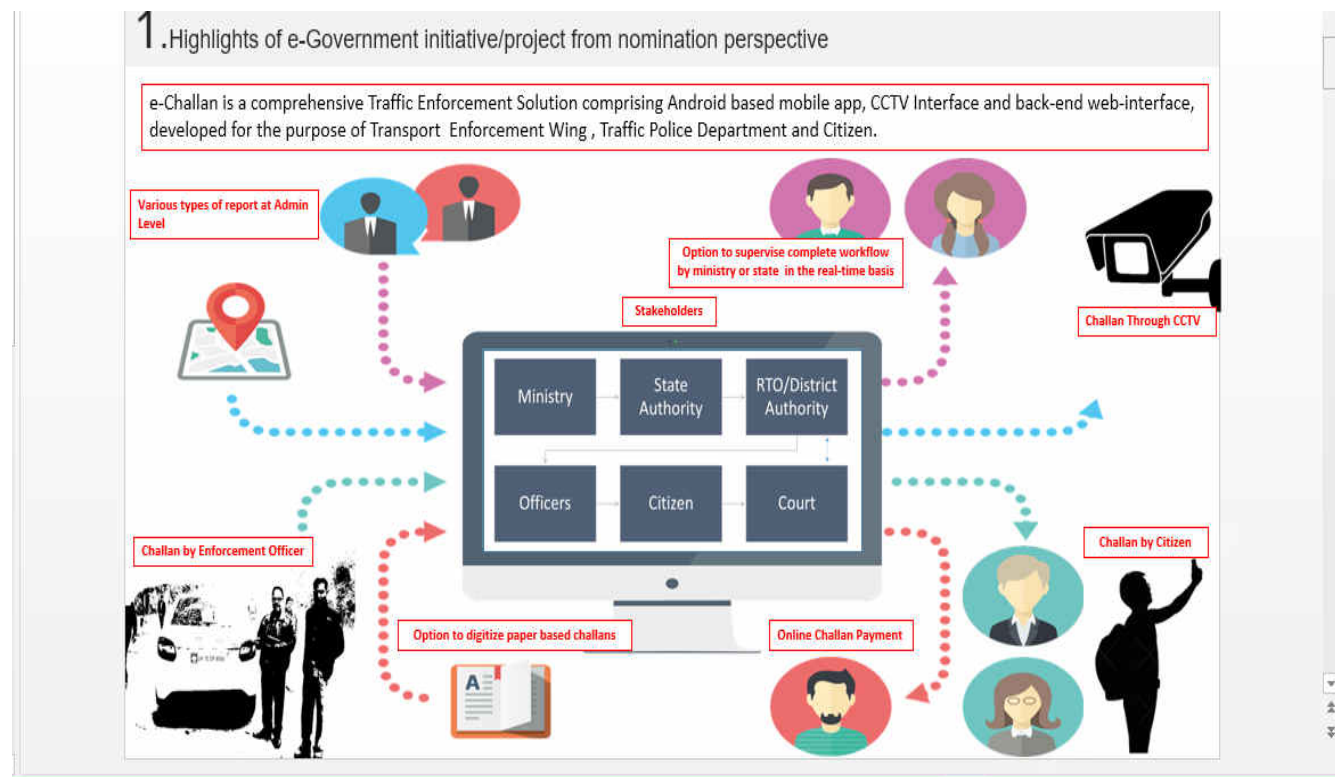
1.Highlights of e-Government initiative/project from nomination perspective

e-Challan is a comprehensive Traffic Enforcement Solution comprising Android based mobile app, CCTV Interface and back-end web-interface, developed for the purpose of Transport Enforcement Wing , Traffic Police Department and Citizen.

Various types of report at Admin Level

Option to supervise complete workflow by ministry or state in the real-time basis

Stakeholders

Challan Through CCTV

Ministry

State Authority

RTO/District Authority

Officers

Citizen

Court

Challan by Enforcement Officer

Challan by Citizen

Option to digitize paper based challans

Online Challan Payment

A